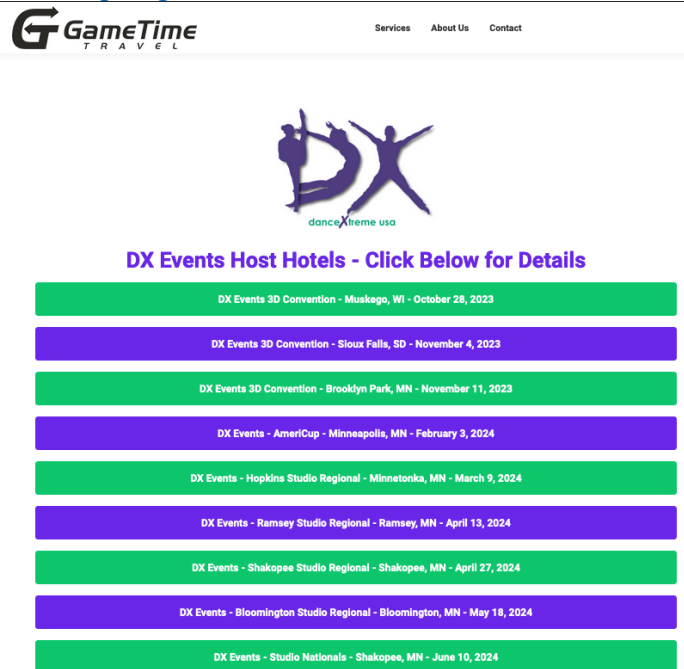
GameTime TRAVEL

Services About Us Contact

DX

danceXtreme usa

DX Events Host Hotels - Click Below for Details

DX Events 3D Convention - Muskego, WI - October 28, 2023

DX Events 3D Convention - Sioux Falls, SD - November 4, 2023

DX Events 3D Convention - Brooklyn Park, MN - November 11, 2023

DX Events - AmeriCup - Minneapolis, MN - February 3, 2024

DX Events - Hopkins Studio Regional - Minnetonka, MN - March 9, 2024

DX Events - Ramsey Studio Regional - Ramsey, MN - April 13, 2024

DX Events - Shakopee Studio Regional - Shakopee, MN - April 27, 2024

DX Events - Bloomington Studio Regional - Bloomington, MN - May 18, 2024

DX Events - Studio Nationals - Shakopee, MN - June 10, 2024